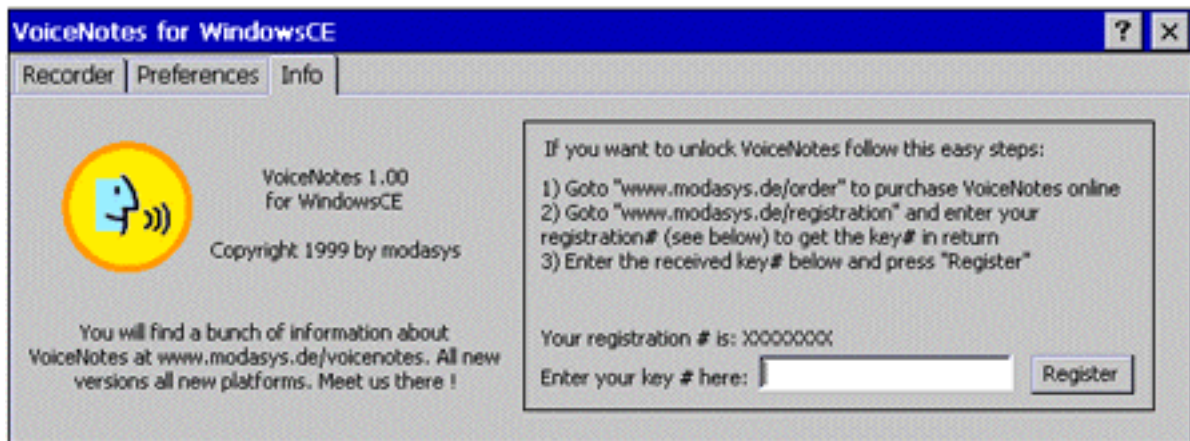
VoiceNotes for WindowsCE

? ×

Recorder | Preferences | Info

VoiceNotes 1.00
for WindowsCE

Copyright 1999 by modasys

You will find a bunch of information about VoiceNotes at www.modasys.de/voicenotes. All new versions all new platforms. Meet us there !

If you want to unlock VoiceNotes follow this easy steps:

1) Goto "www.modasys.de/order" to purchase VoiceNotes online
2) Goto "www.modasys.de/registration" and enter your registration# (see below) to get the key# in return
3) Enter the received key# below and press "Register"

Your registration # is: XXXXXXXX

Enter your key # here:

Register